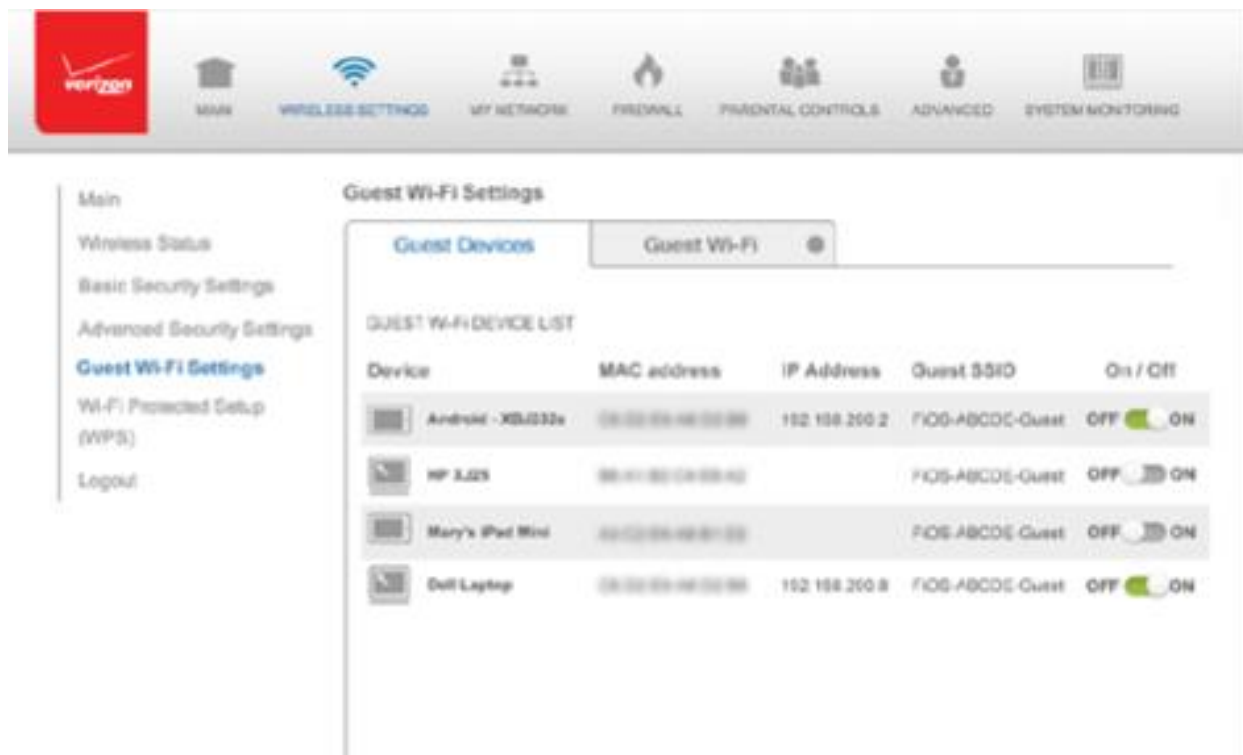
verizon

MAIN WIRELESS SETTINGS MY NETWORK FIREWALL PARENTAL CONTROLS ADVANCED SYSTEM MONITORING

Main
Wireless Status
Basic Security Settings
Advanced Security Settings
Guest Wi-Fi Settings
Wi-Fi Protected Setup (WPS)
Logout

Guest Wi-Fi Settings

Guest Devices Guest Wi-Fi

GUEST WI-FI DEVICE LIST

| Device | MAC address | IP Address | Guest SSID | On / Off |
|---|---|---|---|---|
| Android - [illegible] | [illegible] | 192.168.200.2 | FIOS-ABCDE-Guest | OFF ON |
| HP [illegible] | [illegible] | | FIOS-ABCDE-Guest | OFF ON |
| Mary's iPad Mini | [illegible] | | FIOS-ABCDE-Guest | OFF ON |
| Dell Laptop | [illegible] | 192.168.200.8 | FIOS-ABCDE-Guest | OFF ON |